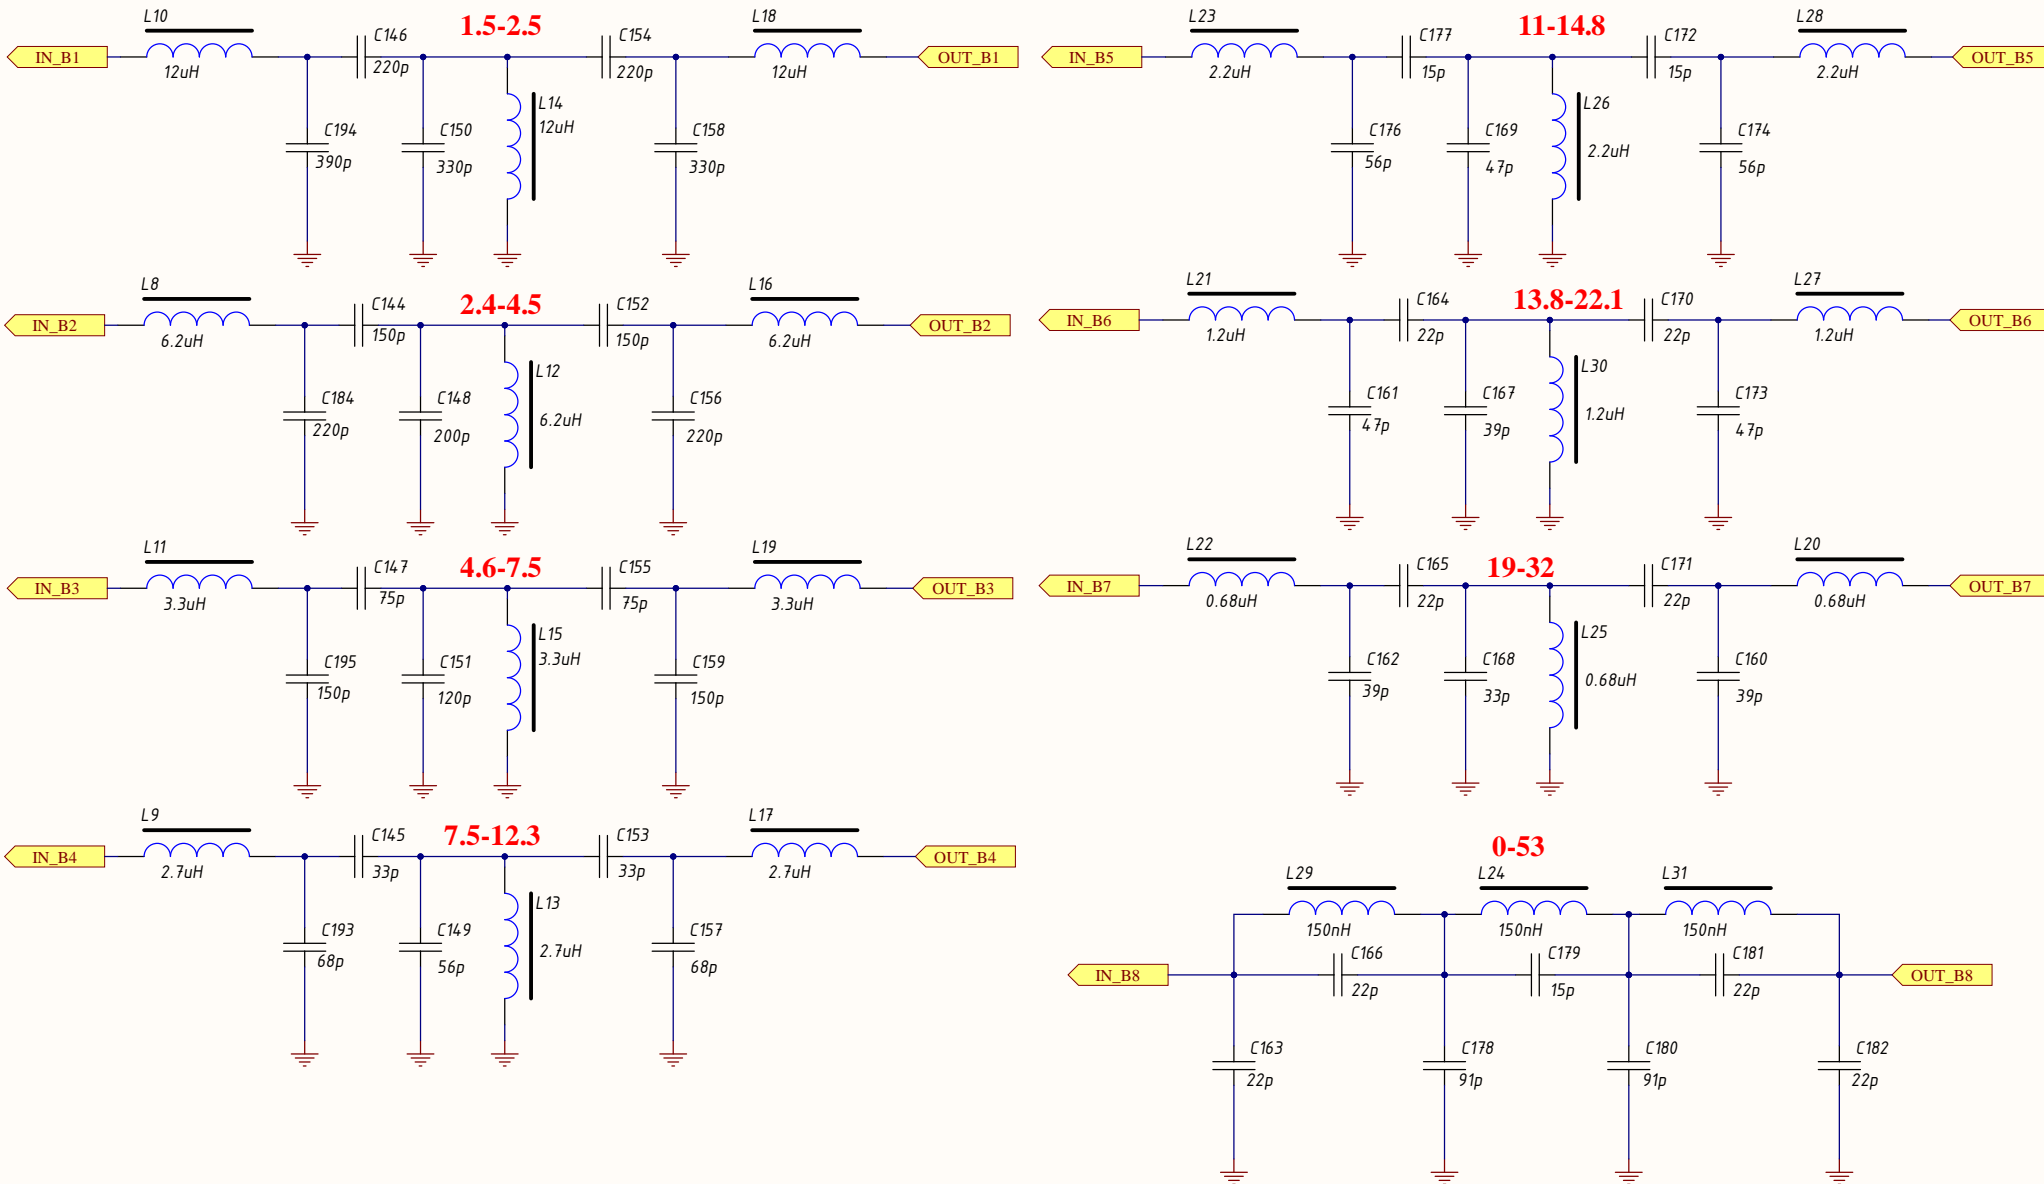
1.5-2.5

L10
IN_B1
12uH
C146
220p
C194
390p
C150
330p
L14
12uH
C154
220p
C158
330p
L18
12uH
OUT_B1

2.4-4.5

L8
IN_B2
6.2uH
C144
150p
C184
220p
C148
200p
L12
6.2uH
C152
150p
C156
220p
L16
6.2uH
OUT_B2

4.6-7.5

L11
IN_B3
3.3uH
C147
75p
C195
150p
C151
120p
L15
3.3uH
C155
75p
C159
150p
L19
3.3uH
OUT_B3

7.5-12.3

L9
IN_B4
2.7uH
C145
33p
C193
68p
C149
56p
L13
2.7uH
C153
33p
C157
68p
L17
2.7uH
OUT_B4

11-14.8

L23
IN_B5
2.2uH
C177
15p
C176
56p
C169
47p
L26
2.2uH
C172
15p
C174
56p
L28
2.2uH
OUT_B5

13.8-22.1

L21
IN_B6
1.2uH
C164
22p
C161
47p
C167
39p
L30
1.2uH
C170
22p
C173
47p
L27
1.2uH
OUT_B6

19-32

L22
IN_B7
0.68uH
C165
22p
C162
39p
C168
33p
L25
0.68uH
C171
22p
C160
39p
L20
0.68uH
OUT_B7

0-53

L29
150nH
L24
150nH
L31
150nH
IN_B8
C166
22p
C179
15p
C181
22p
OUT_B8
C163
22p
C178
91p
C180
91p
C182
22p